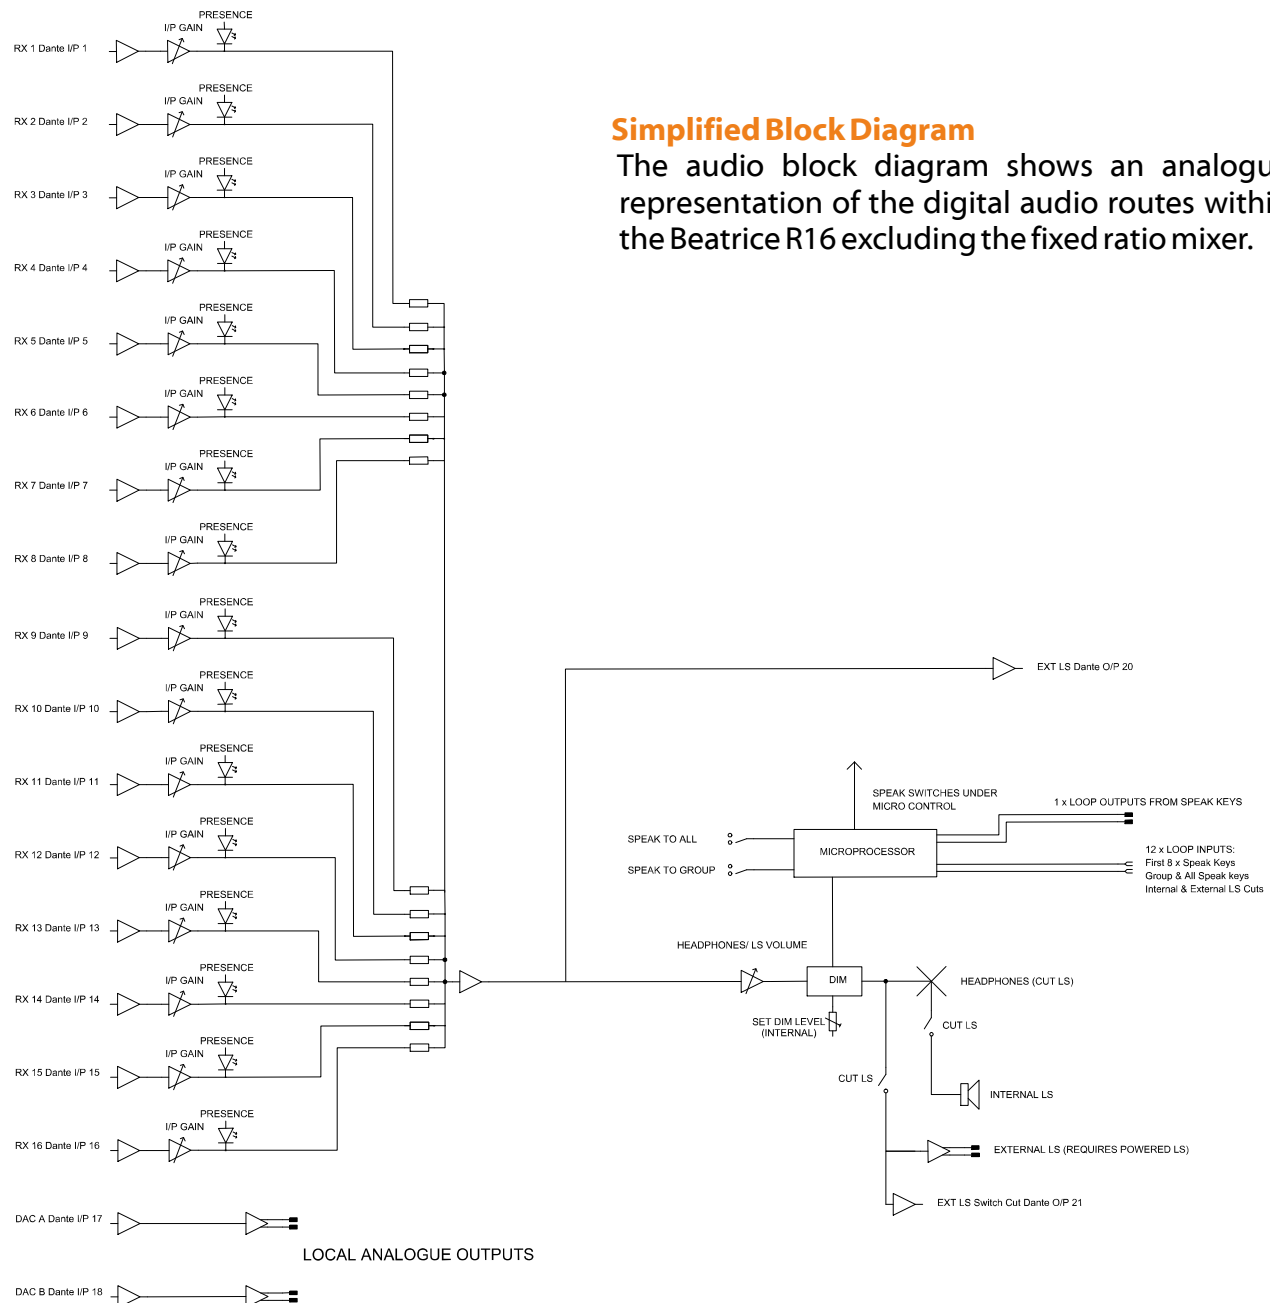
Simplified Block Diagram

The audio block diagram shows an analogu representation of the digital audio routes withi the Beatrice R16 excluding the fixed ratio mixer.

PRESENCE
I/P GAIN
RX 1 Dante I/P 1
PRESENCE
I/P GAIN
RX 2 Dante I/P 2
PRESENCE
I/P GAIN
RX 3 Dante I/P 3
PRESENCE
I/P GAIN
RX 4 Dante I/P 4
PRESENCE
I/P GAIN
RX 5 Dante I/P 5
PRESENCE
I/P GAIN
RX 6 Dante I/P 6
PRESENCE
I/P GAIN
RX 7 Dante I/P 7
PRESENCE
I/P GAIN
RX 8 Dante I/P 8
PRESENCE
I/P GAIN
RX 9 Dante I/P 9
PRESENCE
I/P GAIN
RX 10 Dante I/P 10
PRESENCE
I/P GAIN
RX 11 Dante I/P 11
PRESENCE
I/P GAIN
RX 12 Dante I/P 12
PRESENCE
I/P GAIN
RX 13 Dante I/P 13
PRESENCE
I/P GAIN
RX 14 Dante I/P 14
PRESENCE
I/P GAIN
RX 15 Dante I/P 15
PRESENCE
I/P GAIN
RX 16 Dante I/P 16
DAC A Dante I/P 17
LOCAL ANALOGUE OUTPUTS
DAC B Dante I/P 18

EXT LS Dante O/P 20
SPEAK SWITCHES UNDER MICRO CONTROL
1 x LOOP OUTPUTS FROM SPEAK KEYS
SPEAK TO ALL
SPEAK TO GROUP
MICROPROCESSOR
12 x LOOP INPUTS:
First 8 x Speak Keys
Group & All Speak keys
Internal & External LS Cuts
HEADPHONES/ LS VOLUME
DIM
HEADPHONES (CUT LS)
SET DIM LEVEL (INTERNAL)
CUT LS
CUT LS
INTERNAL LS
EXTERNAL LS (REQUIRES POWERED LS)
EXT LS Switch Cut Dante O/P 21